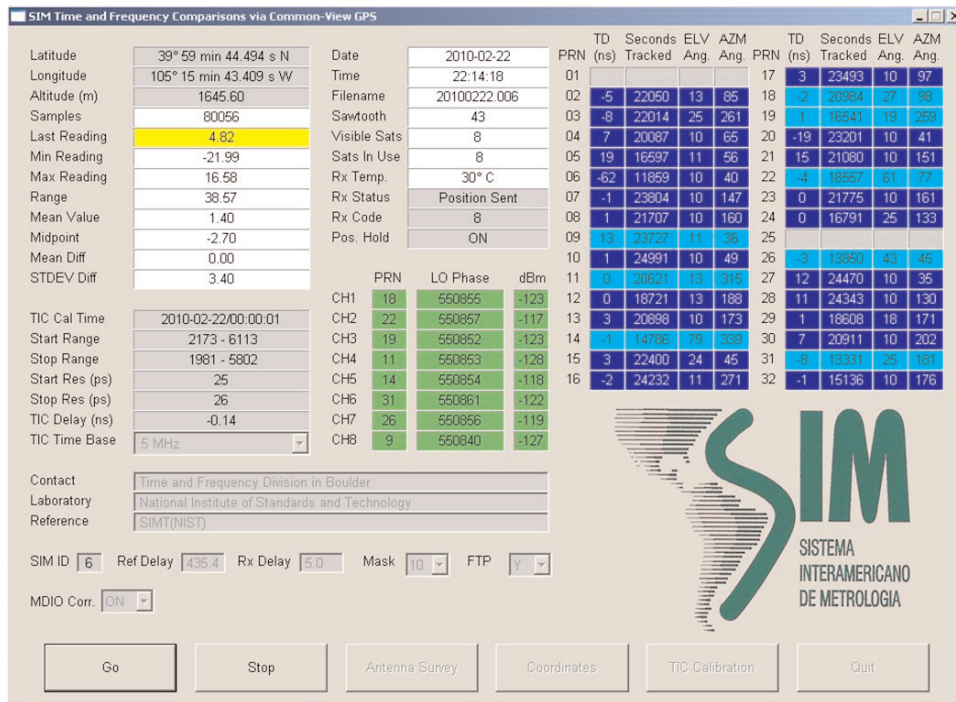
SIM Time and Frequency Comparisons via Common-View GPS

| | |
|---|---|
| Latitude | 39° 59 min 44.494 s N |
| Longitude | 105° 15 min 43.409 s W |
| Altitude (m) | 1645.60 |
| Samples | 80056 |
| Last Reading | 4.82 |
| Min Reading | -21.99 |
| Max Reading | 16.58 |
| Range | 38.57 |
| Mean Value | 1.40 |
| Midpoint | -2.70 |
| Mean Diff | 0.00 |
| STDEV Diff | 3.40 |

| | |
|---|---|
| Date | 2010-02-22 |
| Time | 22:14:18 |
| Filename | 20100222.006 |
| Sawtooth | 43 |
| Visible Sats | 8 |
| Sats In Use | 8 |
| Rx Temp. | 30° C |
| Rx Status | Position Sent |
| Rx Code | 8 |
| Pos. Hold | ON |

| PRN | TD (ns) | Seconds Tracked | ELV Ang. | AZM Ang. | PRN | TD (ns) | Seconds Tracked | ELV Ang. | AZM Ang. |
|---|---|---|---|---|---|---|---|---|---|
| 01 | | | | | 17 | 3 | 23493 | 10 | 97 |
| 02 | -5 | 22050 | 13 | 85 | 18 | -2 | 20984 | 27 | 98 |
| 03 | -8 | 22014 | 25 | 261 | 19 | 1 | 16541 | 19 | 259 |
| 04 | 7 | 20087 | 10 | 65 | 20 | -19 | 23201 | 10 | 41 |
| 05 | 19 | 16597 | 11 | 56 | 21 | 15 | 21080 | 10 | 151 |
| 06 | -62 | 11859 | 10 | 40 | 22 | -4 | 18557 | 61 | 77 |
| 07 | -1 | 23804 | 10 | 147 | 23 | 0 | 21775 | 10 | 161 |
| 08 | 1 | 21707 | 10 | 160 | 24 | 0 | 16791 | 25 | 133 |
| 09 | 13 | 23727 | 11 | 36 | 25 | | | | |
| 10 | 1 | 24991 | 10 | 49 | 26 | -3 | 13850 | 43 | 45 |
| 11 | 0 | 20621 | 13 | 315 | 27 | 12 | 24470 | 10 | 35 |
| 12 | 0 | 18721 | 13 | 188 | 28 | 11 | 24343 | 10 | 130 |
| 13 | 3 | 20898 | 10 | 173 | 29 | 1 | 18608 | 18 | 171 |
| 14 | -1 | 14786 | 79 | 339 | 30 | 7 | 20911 | 10 | 202 |
| 15 | 3 | 22400 | 24 | 45 | 31 | -8 | 13331 | 25 | 181 |
| 16 | -2 | 24232 | 11 | 271 | 32 | -1 | 15136 | 10 | 176 |

| | PRN | LO Phase | dBm |
|---|---|---|---|
| CH1 | 18 | 550855 | -123 |
| CH2 | 22 | 550857 | -117 |
| CH3 | 19 | 550852 | -123 |
| CH4 | 11 | 550853 | -128 |
| CH5 | 14 | 550854 | -118 |
| CH6 | 31 | 550861 | -122 |
| CH7 | 26 | 550856 | -119 |
| CH8 | 9 | 550840 | -127 |

| | |
|---|---|
| TIC Cal Time | 2010-02-22/00:00:01 |
| Start Range | 2173 - 6113 |
| Stop Range | 1981 - 5802 |
| Start Res (ps) | 25 |
| Stop Res (ps) | 26 |
| TIC Delay (ns) | -0.14 |
| TIC Time Base | 5 MHz |

Contact: Time and Frequency Division in Boulder
Laboratory: National Institute of Standards and Technology
Reference: SIMT(NIST)

SIM ID 6 Ref Delay 435.4 Rx Delay 5.0 Mask 10 FTP Y

MDIO Corr. ON

SIM
SISTEMA INTERAMERICANO DE METROLOGIA

Go Stop Antenna Survey Coordinates TIC Calibration Quit